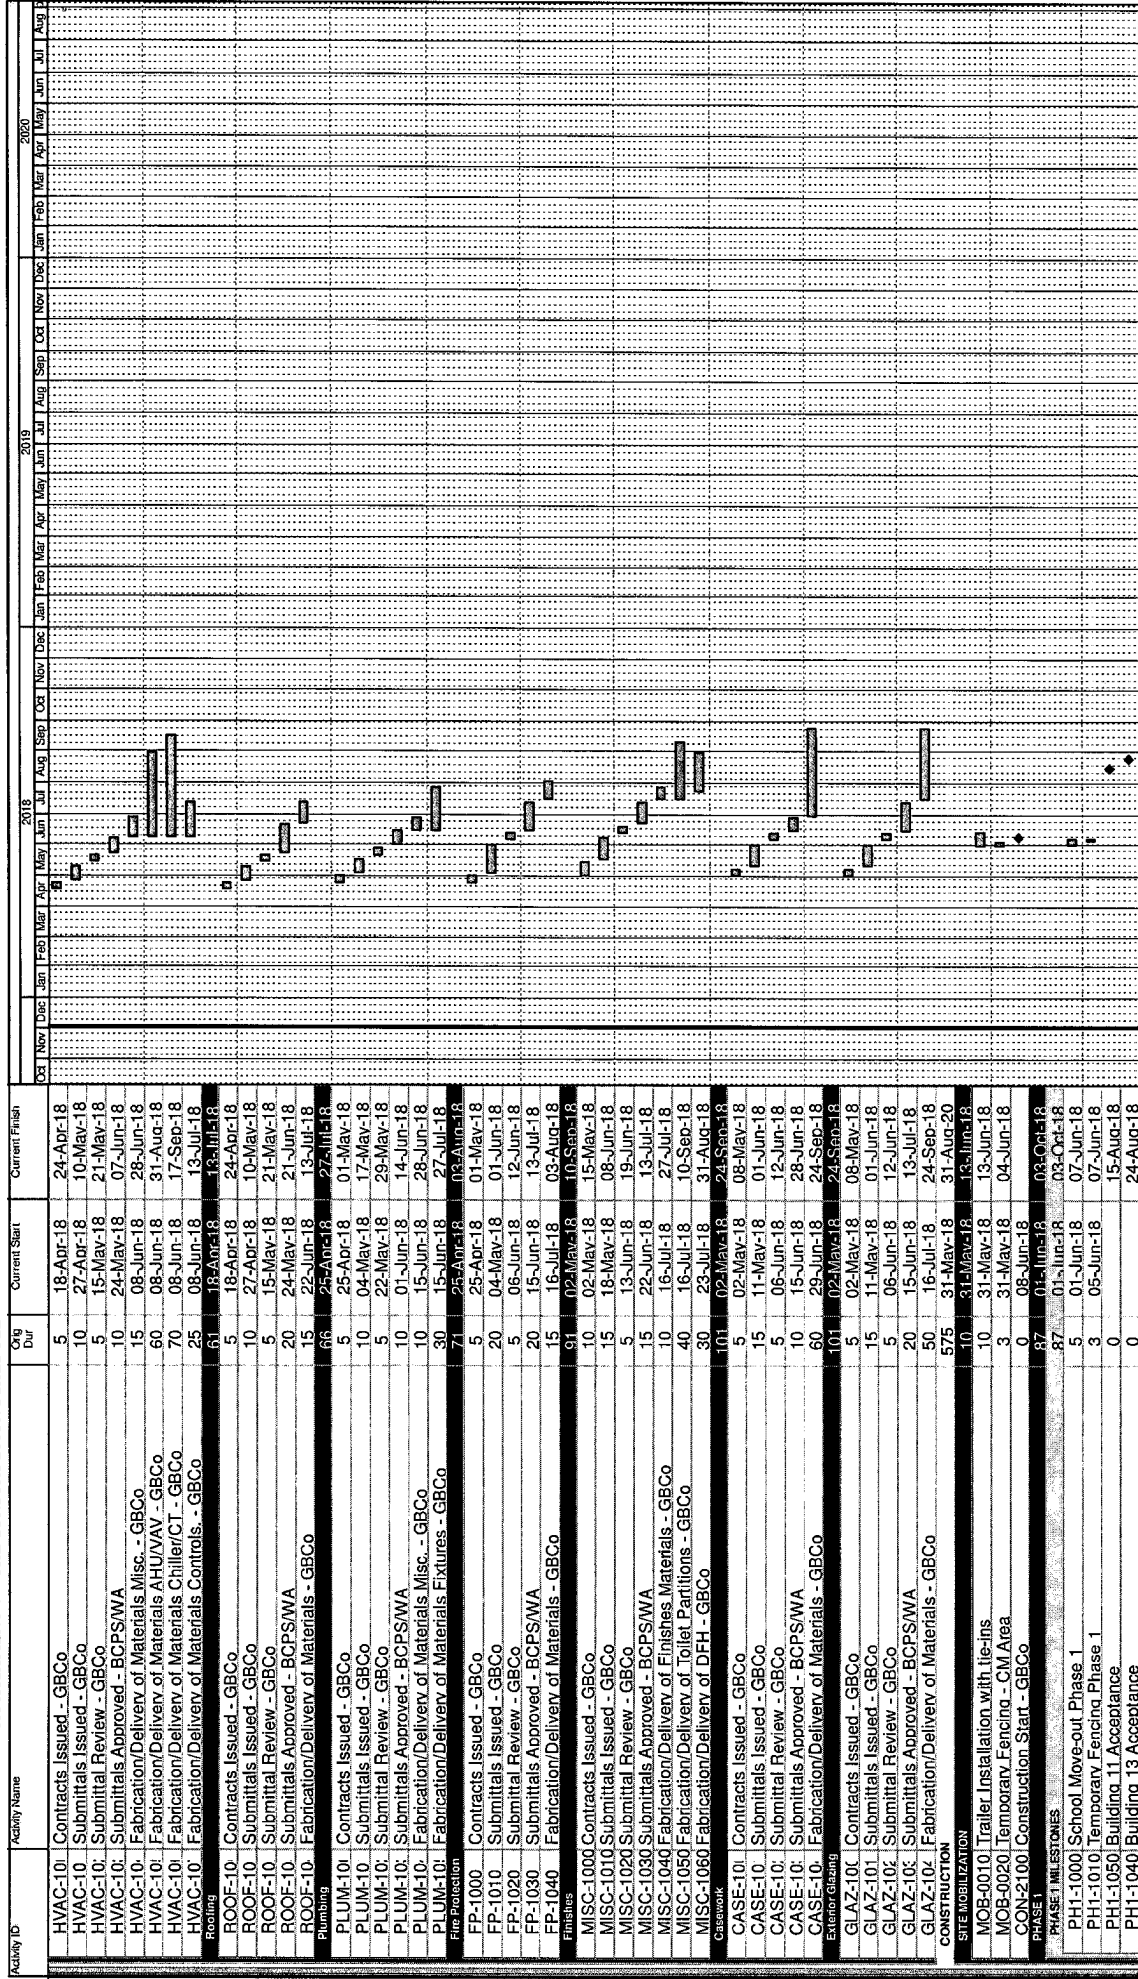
| Activity ID | Activity Name | Orig Dur | Current Start | Current Finish |
|---|---|---|---|---|
| HVAC-10 | Contracts Issued - GBCo | 5 | 18-Apr-18 | 24-Apr-18 |
| HVAC-10 | Submittals Issued - GBCo | 10 | 27-Apr-18 | 10-May-18 |
| HVAC-10 | Submittal Review - GBCo | 5 | 15-May-18 | 21-May-18 |
| HVAC-10 | Submittals Approved - BCPS/WA | 10 | 24-May-18 | 07-Jun-18 |
| HVAC-10 | Fabrication/Delivery of Materials Misc. - GBCo | 15 | 08-Jun-18 | 28-Jun-18 |
| HVAC-10 | Fabrication/Delivery of Materials AHU/VAV - GBCo | 60 | 08-Jun-18 | 31-Aug-18 |
| HVAC-10 | Fabrication/Delivery of Materials Chiller/CT - GBCo | 70 | 08-Jun-18 | 17-Sep-18 |
| HVAC-10 | Fabrication/Delivery of Materials Controls. - GBCo | 25 | 08-Jun-18 | 13-Jul-18 |
| Roofing | | 61 | 18-Apr-18 | 13-Jul-18 |
| ROOF-10 | Contracts Issued - GBCo | 5 | 18-Apr-18 | 24-Apr-18 |
| ROOF-10 | Submittals Issued - GBCo | 10 | 27-Apr-18 | 10-May-18 |
| ROOF-10 | Submittal Review - GBCo | 5 | 15-May-18 | 21-May-18 |
| ROOF-10 | Submittals Approved - BCPS/WA | 20 | 24-May-18 | 21-Jun-18 |
| ROOF-10 | Fabrication/Delivery of Materials - GBCo | 15 | 22-Jun-18 | 13-Jul-18 |
| Plumbing | | 66 | 25-Apr-18 | 27-Jul-18 |
| PLUM-10 | Contracts Issued - GBCo | 5 | 25-Apr-18 | 01-May-18 |
| PLUM-10 | Submittals Issued - GBCo | 10 | 04-May-18 | 17-May-18 |
| PLUM-10 | Submittal Review - GBCo | 5 | 22-May-18 | 29-May-18 |
| PLUM-10 | Submittals Approved - BCPS/WA | 10 | 01-Jun-18 | 14-Jun-18 |
| PLUM-10 | Fabrication/Delivery of Materials Misc. - GBCo | 10 | 15-Jun-18 | 28-Jun-18 |
| PLUM-10 | Fabrication/Delivery of Materials Fixtures - GBCo | 30 | 15-Jun-18 | 27-Jul-18 |
| Fire Protection | | 71 | 25-Apr-18 | 03-Aug-18 |
| FP-1000 | Contracts Issued - GBCo | 5 | 25-Apr-18 | 01-May-18 |
| FP-1010 | Submittals Issued - GBCo | 20 | 04-May-18 | 01-Jun-18 |
| FP-1020 | Submittal Review - GBCo | 5 | 06-Jun-18 | 12-Jun-18 |
| FP-1030 | Submittals Approved - BCPS/WA | 20 | 15-Jun-18 | 13-Jul-18 |
| FP-1040 | Fabrication/Delivery of Materials - GBCo | 15 | 16-Jul-18 | 03-Aug-18 |
| Finishes | | 91 | 02-May-18 | 10-Sep-18 |
| MISC-1000 | Contracts Issued - GBCo | 10 | 02-May-18 | 15-May-18 |
| MISC-1010 | Submittals Issued - GBCo | 15 | 18-May-18 | 08-Jun-18 |
| MISC-1020 | Submittal Review - GBCo | 5 | 13-Jun-18 | 19-Jun-18 |
| MISC-1030 | Submittals Approved - BCPS/WA | 15 | 22-Jun-18 | 13-Jul-18 |
| MISC-1040 | Fabrication/Delivery of Finishes Materials - GBCo | 10 | 16-Jul-18 | 27-Jul-18 |
| MISC-1050 | Fabrication/Delivery of Toilet Partitions - GBCo | 40 | 16-Jul-18 | 10-Sep-18 |
| MISC-1060 | Fabrication/Delivery of DFH - GBCo | 30 | 23-Jul-18 | 31-Aug-18 |
| Casework | | 101 | 02-May-18 | 24-Sep-18 |
| CASE-10 | Contracts Issued - GBCo | 5 | 02-May-18 | 08-May-18 |
| CASE-10 | Submittals Issued - GBCo | 15 | 11-May-18 | 01-Jun-18 |
| CASE-10 | Submittal Review - GBCo | 5 | 06-Jun-18 | 12-Jun-18 |
| CASE-10 | Submittals Approved - BCPS/WA | 10 | 15-Jun-18 | 28-Jun-18 |
| CASE-10 | Fabrication/Delivery of Materials - GBCo | 60 | 29-Jun-18 | 24-Sep-18 |
| Exterior Glazing | | 101 | 02-May-18 | 24-Sep-18 |
| GLAZ-10 | Contracts Issued - GBCo | 5 | 02-May-18 | 08-May-18 |
| GLAZ-10 | Submittals Issued - GBCo | 15 | 11-May-18 | 01-Jun-18 |
| GLAZ-10 | Submittal Review - GBCo | 5 | 06-Jun-18 | 12-Jun-18 |
| GLAZ-10 | Submittals Approved - BCPS/WA | 20 | 15-Jun-18 | 13-Jul-18 |
| GLAZ-10 | Fabrication/Delivery of Materials - GBCo | 50 | 16-Jul-18 | 24-Sep-18 |
| CONSTRUCTION | | 575 | 31-May-18 | 31-Aug-20 |
| SITE MOBILIZATION | | 10 | 31-May-18 | 13-Jun-18 |
| MOB-0010 | Trailer Installation with tie-ins | 10 | 31-May-18 | 13-Jun-18 |
| MOB-0020 | Temporary Fencing - CM Area | 3 | 31-May-18 | 04-Jun-18 |
| CON-2100 | Construction Start - GBCo | 0 | 08-Jun-18 | |
| PHASE 1 MILESTONES | | 87 | 01-Jun-18 | 03-Oct-18 |
| PH1-1000 | School Move-out Phase 1 | 5 | 01-Jun-18 | 07-Jun-18 |
| PH1-1010 | Temporary Fencing Phase 1 | 3 | 05-Jun-18 | 07-Jun-18 |
| PH1-1050 | Building 11 Acceptance | 0 | | 15-Aug-18 |
| PH1-1040 | Building 13 Acceptance | 0 | | 24-Aug-18 |

2018 2019 2020
Oct Nov Dec Jan Feb Mar Apr May Jun Jul Aug Sep Oct Nov Dec Jan Feb Mar Apr May Jun Jul Aug Sep Oct Nov Dec Jan Feb Mar Apr May Jun Jul Aug